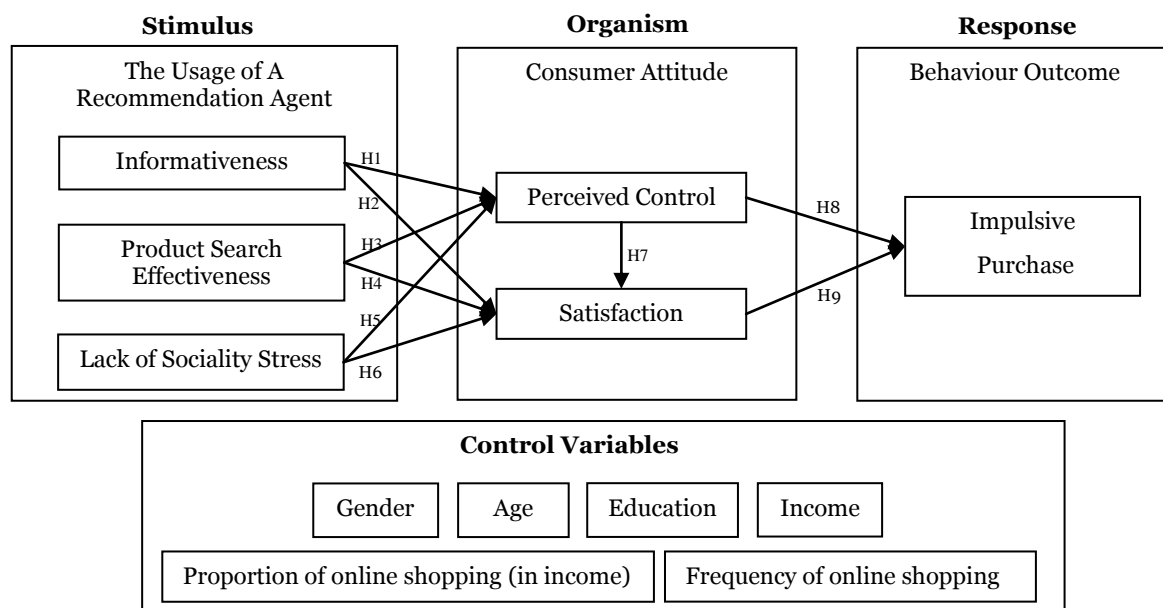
Stimulus

The Usage of A Recommendation Agent

Informativeness

Product Search Effectiveness

Lack of Sociality Stress

H1

H2

H3

H4

H5

H6

Organism

Consumer Attitude

Perceived Control

H7

Satisfaction

H8

H9

Response

Behaviour Outcome

Impulsive Purchase

Control Variables

Gender

Age

Education

Income

Proportion of online shopping (in income)

Frequency of online shopping